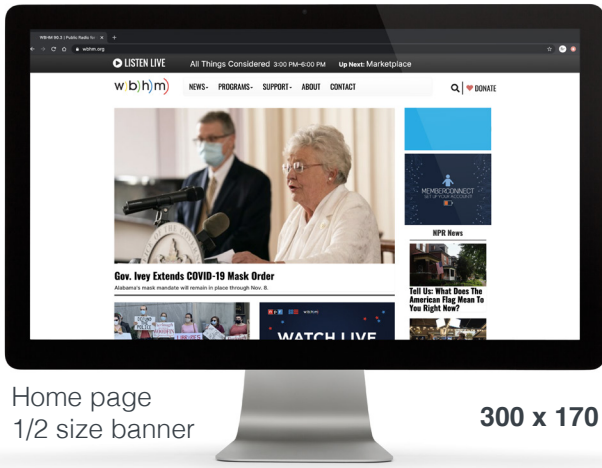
WBHM 90.3 | Public Radio for

wbhm.org

LISTEN LIVE All Things Considered 3:00 PM–6:00 PM Up Next: Marketplace

w(b)h)m)

NEWS PROGRAMS SUPPORT ABOUT CONTACT

DONATE

MEMBERCONNECT
SET UP YOUR ACCOUNT

NPR News

Gov. Ivey Extends COVID-19 Mask Order

Alabama's mask mandate will remain in place through Nov. 8.

Tell Us: What Does The American Flag Mean To You Right Now?

WATCH LIVE

Home page
1/2 size banner

300 x 170